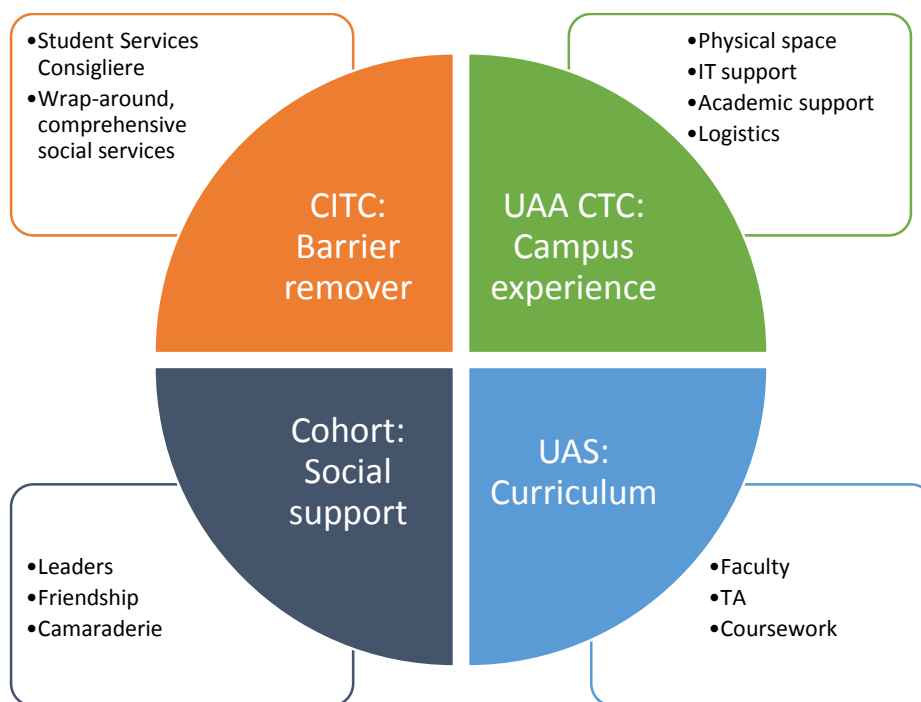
•Student Services Consigliere
•Wrap-around, comprehensive social services

CITC: Barrier remover

•Physical space
•IT support
•Academic support
•Logistics

UAA CTC: Campus experience

Cohort: Social support

•Leaders
•Friendship
•Camaraderie

UAS: Curriculum

•Faculty
•TA
•Coursework